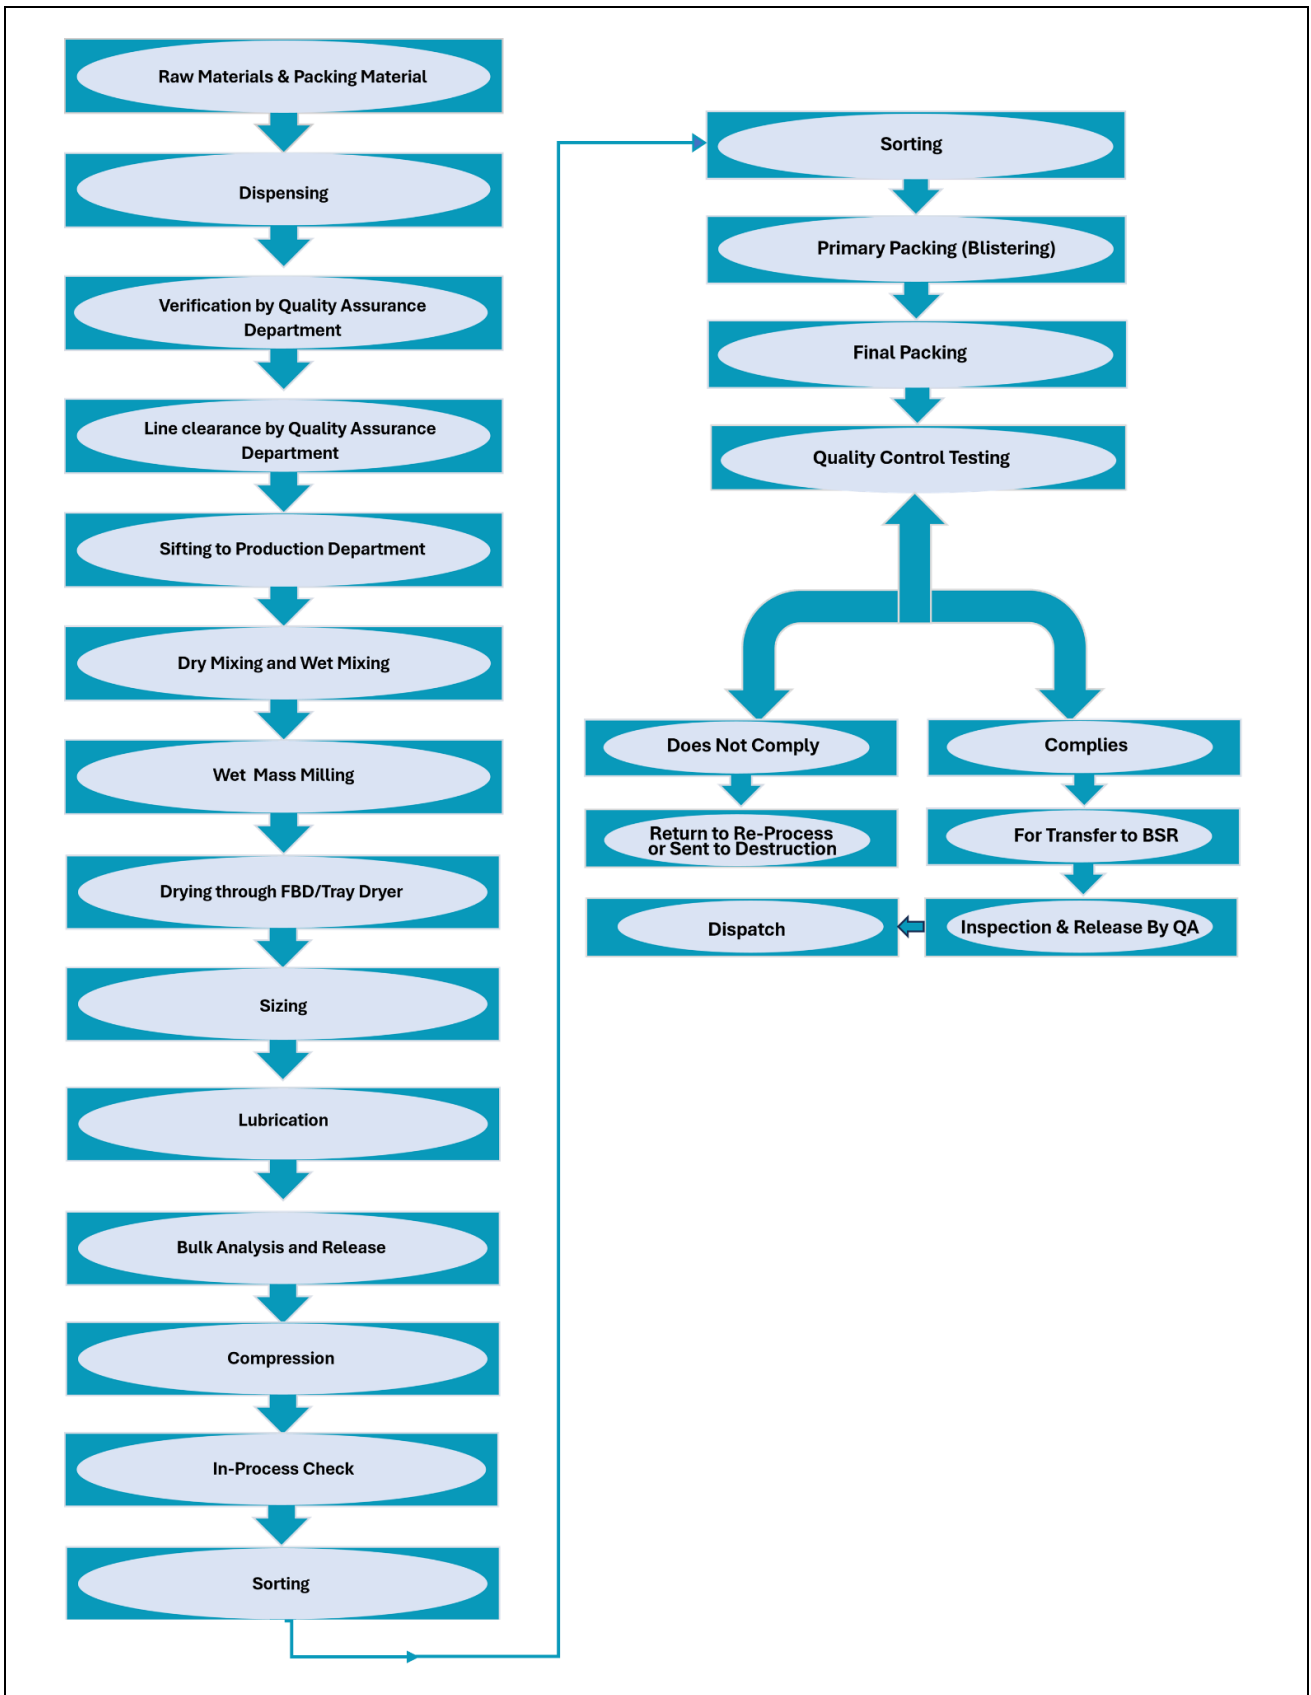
Raw Materials & Packing Material

Dispensing

Verification by Quality Assurance Department

Line clearance by Quality Assurance Department

Sifting to Production Department

Dry Mixing and Wet Mixing

Wet Mass Milling

Drying through FBD/Tray Dryer

Sizing

Lubrication

Bulk Analysis and Release

Compression

In-Process Check

Sorting

Sorting

Primary Packing (Blistering)

Final Packing

Quality Control Testing

Does Not Comply

Complies

Return to Re-Process or Sent to Destruction

For Transfer to BSR

Dispatch

Inspection & Release By QA